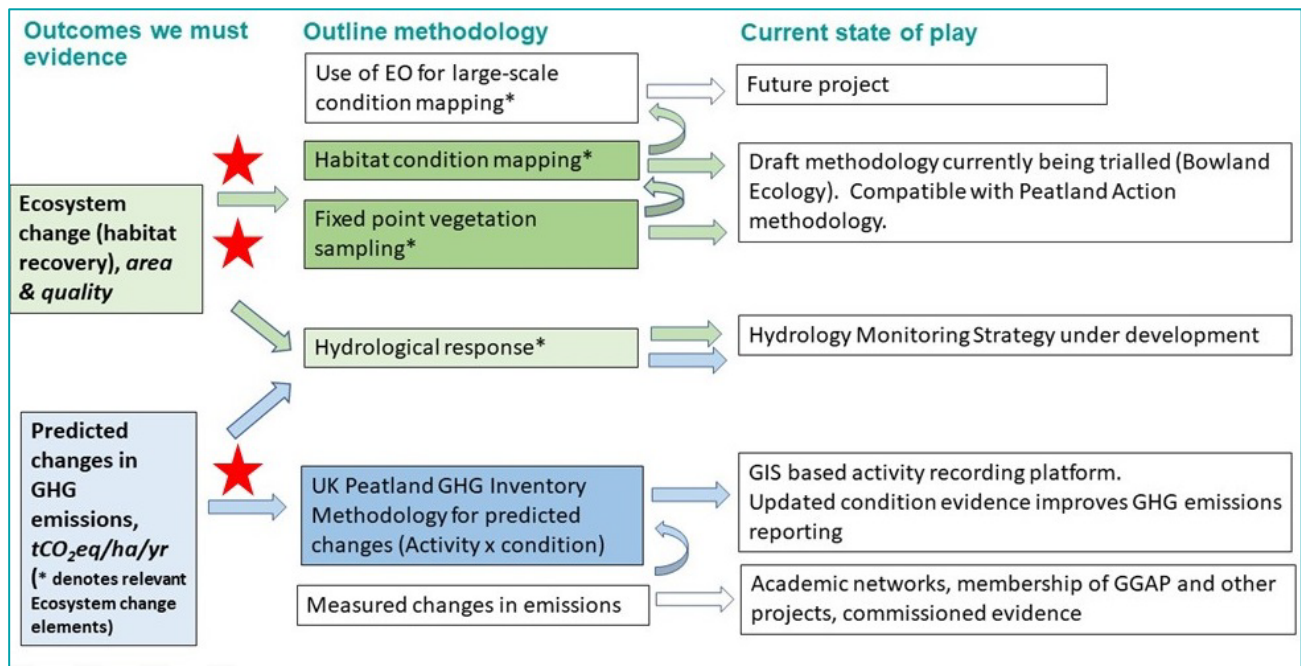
Outcomes we must evidence

Outline methodology

Current state of play

Use of EO for large-scale condition mapping*

Future project

Habitat condition mapping*

Fixed point vegetation sampling*

Draft methodology currently being trialled (Bowland Ecology). Compatible with Peatland Action methodology.

Ecosystem change (habitat recovery), *area & quality*

Hydrological response*

Hydrology Monitoring Strategy under development

Predicted changes in GHG emissions, $tCO_2eq/ha/yr$

(* denotes relevant Ecosystem change elements)

UK Peatland GHG Inventory Methodology for predicted changes (Activity x condition)

GIS based activity recording platform.
Updated condition evidence improves GHG emissions reporting

Measured changes in emissions

Academic networks, membership of GGAP and other projects, commissioned evidence